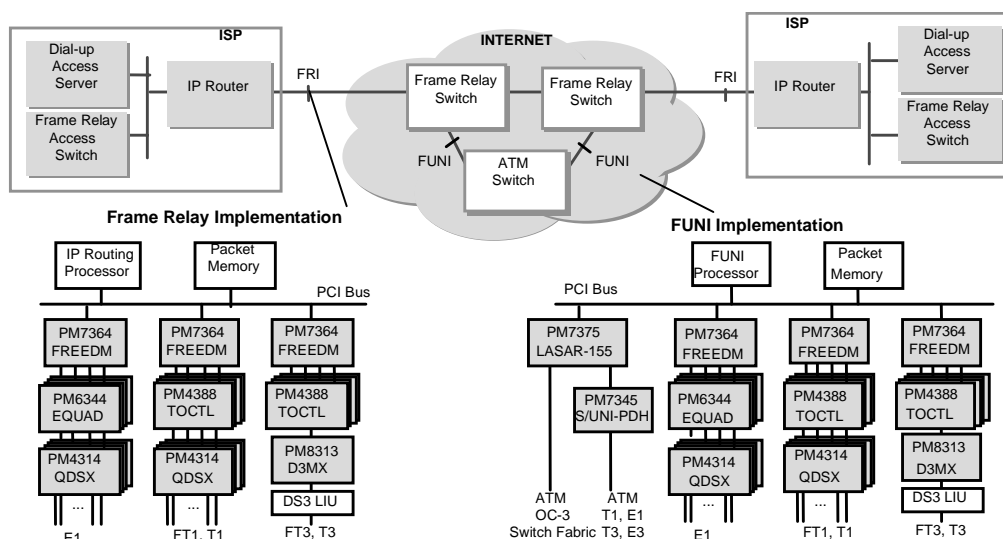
ISP

Dial-up Access Server

IP Router

Frame Relay Access Switch

FRI

INTERNET

Frame Relay Switch

Frame Relay Switch

FUNI

ATM Switch

FUNI

FRI

ISP

IP Router

Dial-up Access Server

Frame Relay Access Switch

Frame Relay Implementation

FUNI Implementation

IP Routing Processor

Packet Memory

PCI Bus

PM7364 FREEDM

PM7364 FREEDM

PM7364 FREEDM

PM6344 EQUAD

PM4388 TOCTL

PM4388 TOCTL

PM4314 QDSX

PM4314 QDSX

PM8313 D3MX

DS3 LIU

...

...

E1

FT1, T1

FT3, T3

FUNI Processor

Packet Memory

PCI Bus

PM7375 LASAR-155

PM7364 FREEDM

PM7364 FREEDM

PM7364 FREEDM

PM7345 S/UNI-PDH

PM6344 EQUAD

PM4388 TOCTL

PM4388 TOCTL

PM4314 QDSX

PM4314 QDSX

PM8313 D3MX

DS3 LIU

...

...

ATM OC-3 Switch Fabric

ATM T1, E1 T3, E3

E1

FT1, T1

FT3, T3